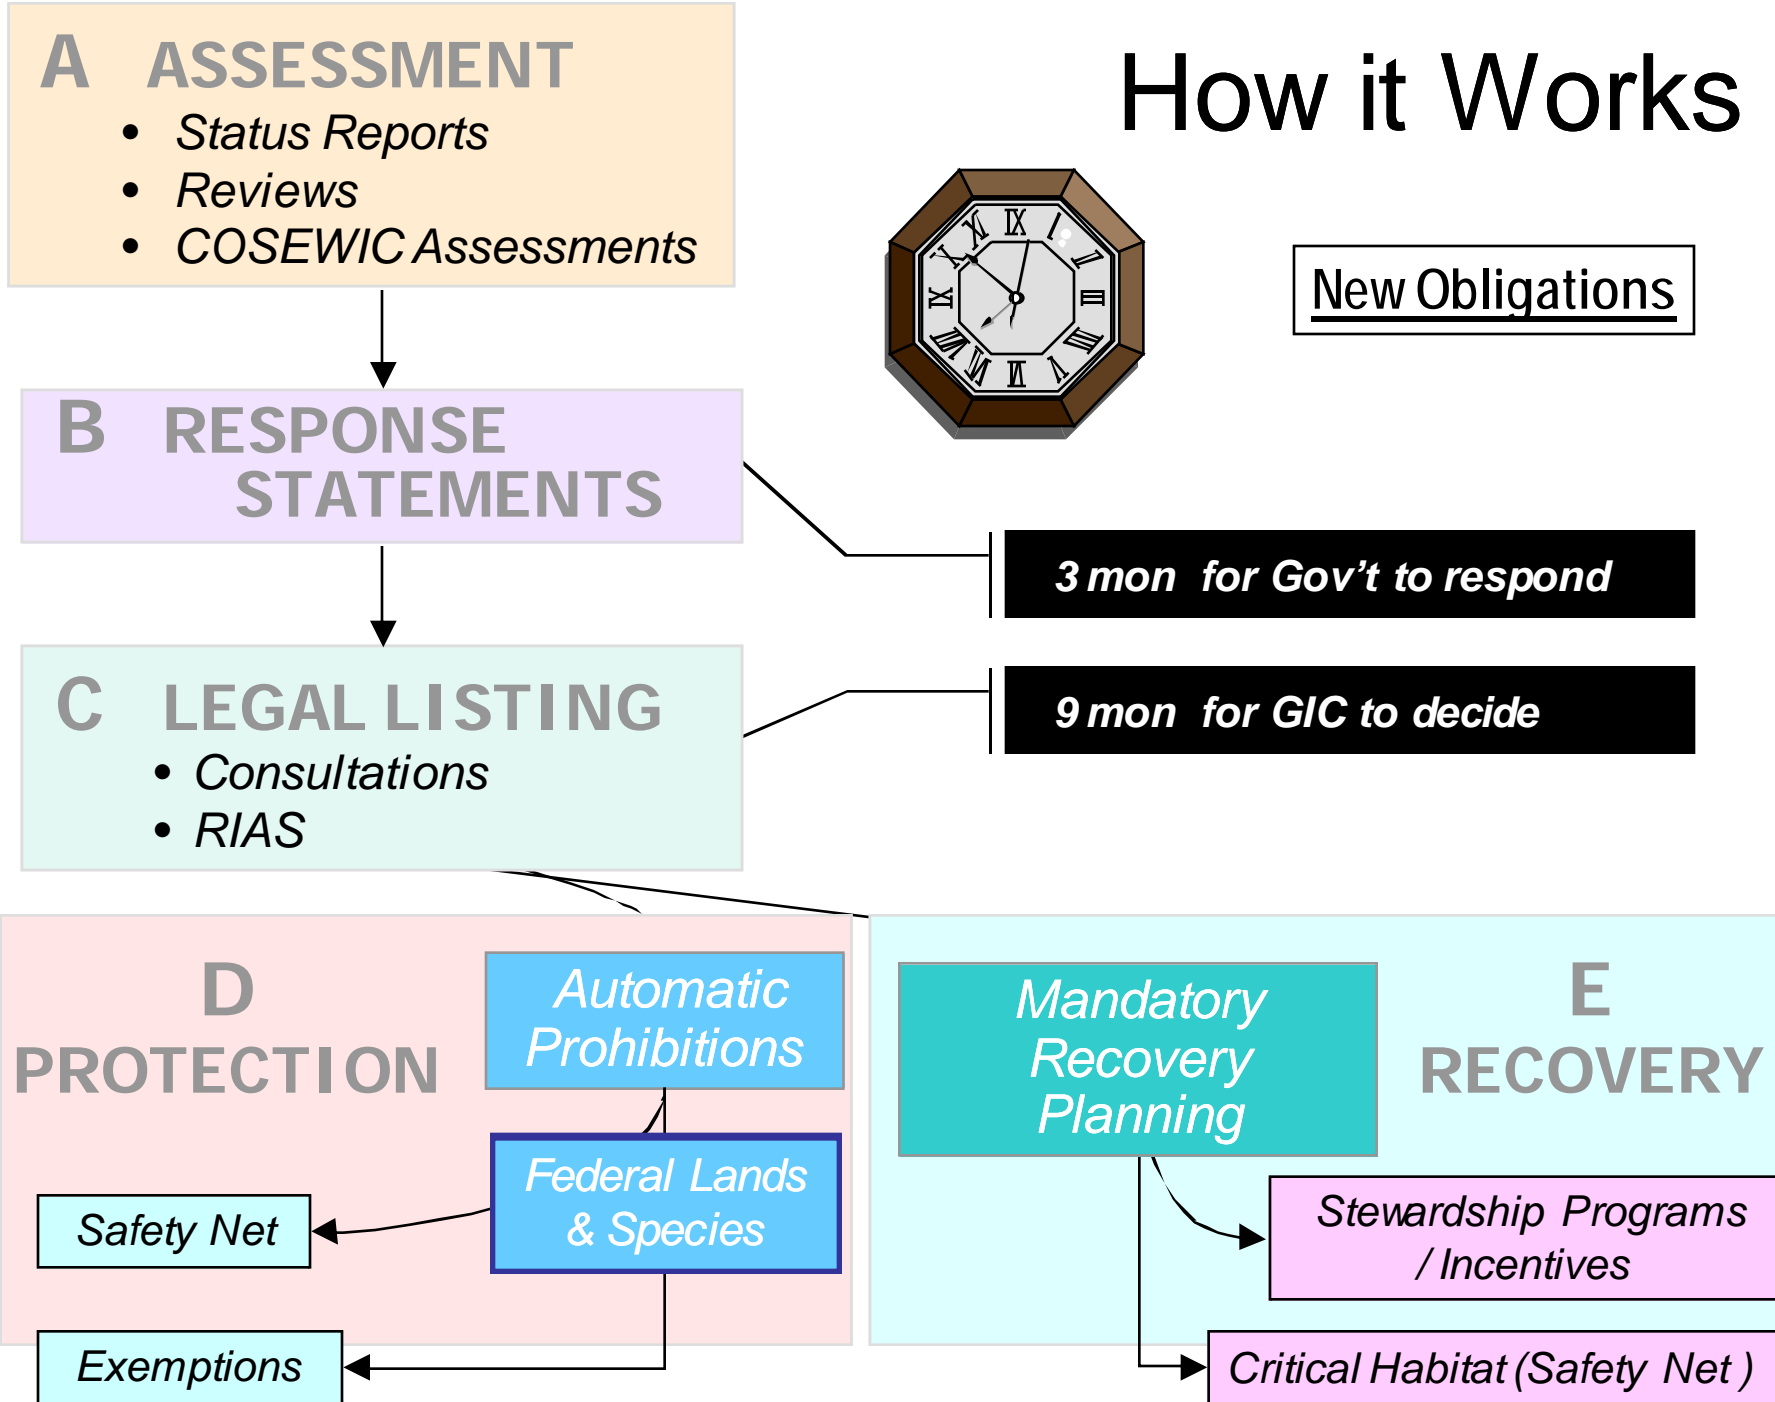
A ASSESSMENT
• Status Reports
• Reviews
• COSEWIC Assessments

How it Works

New Obligations

B RESPONSE STATEMENTS

3 mon for Gov't to respond

C LEGAL LISTING
• Consultations
• RIAS

9 mon for GIC to decide

D PROTECTION

Automatic Prohibitions

Federal Lands & Species

Safety Net

Exemptions

Mandatory Recovery Planning

E RECOVERY

Stewardship Programs / Incentives

Critical Habitat (Safety Net)